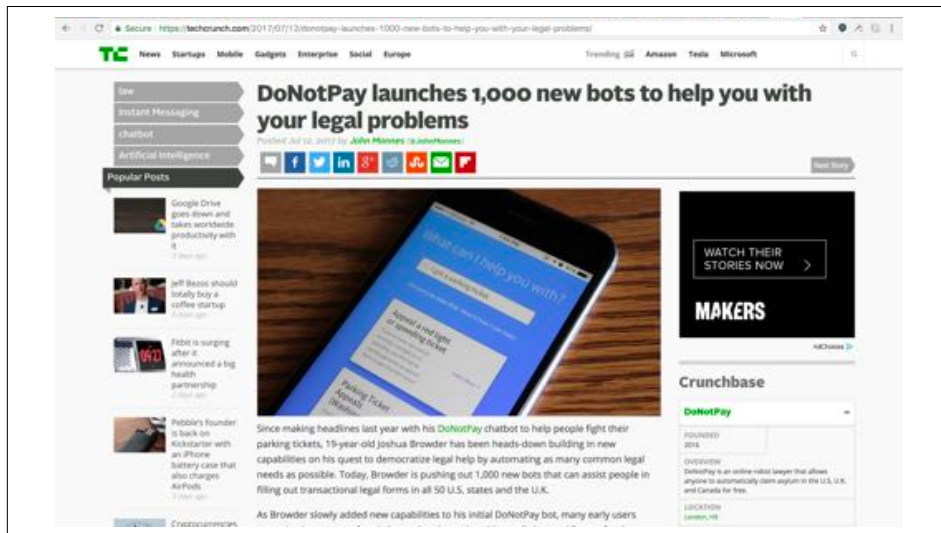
Secure https://techcrunch.com/2017/07/12/donotpay-launches-1000-new-bots-to-help-you-with-your-legal-problems/

TC News Startups Mobile Gadgets Enterprise Social Europe

Trending Amazon Tesla Microsoft

law
Instant Messaging
chatbot
Artificial Intelligence

DoNotPay launches 1,000 new bots to help you with your legal problems

Posted Jul 12, 2017 by John Mannes (@JohnMannes)

Next Story

Popular Posts

Google Drive goes down and takes worldwide productivity with it
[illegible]

Jeff Bezos should totally buy a coffee startup
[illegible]

Fitbit is surging after it announced a big health partnership
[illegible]

Pebble's founder is back on Kickstarter with an iPhone battery case that also charges AirPods
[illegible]

Cryptocurrencies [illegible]

What can I help you with?

Appeal a red light or speeding ticket

Parking Ticket Appeals

WATCH THEIR STORIES NOW

MAKERS

AdChoices

Crunchbase

DoNotPay

FOUNDED
2016

OVERVIEW
DoNotPay is an online robot lawyer that allows anyone to automatically claim asylum in the U.S, U.K, and Canada for free.

LOCATION
London, H9

Since making headlines last year with his DoNotPay chatbot to help people fight their parking tickets, 19-year-old Joshua Browder has been heads-down building in new capabilities on his quest to democratize legal help by automating as many common legal needs as possible. Today, Browder is pushing out 1,000 new bots that can assist people in filling out transactional legal forms in all 50 U.S. states and the U.K.

As Browder slowly added new capabilities to his initial DoNotPay bot, many early users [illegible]